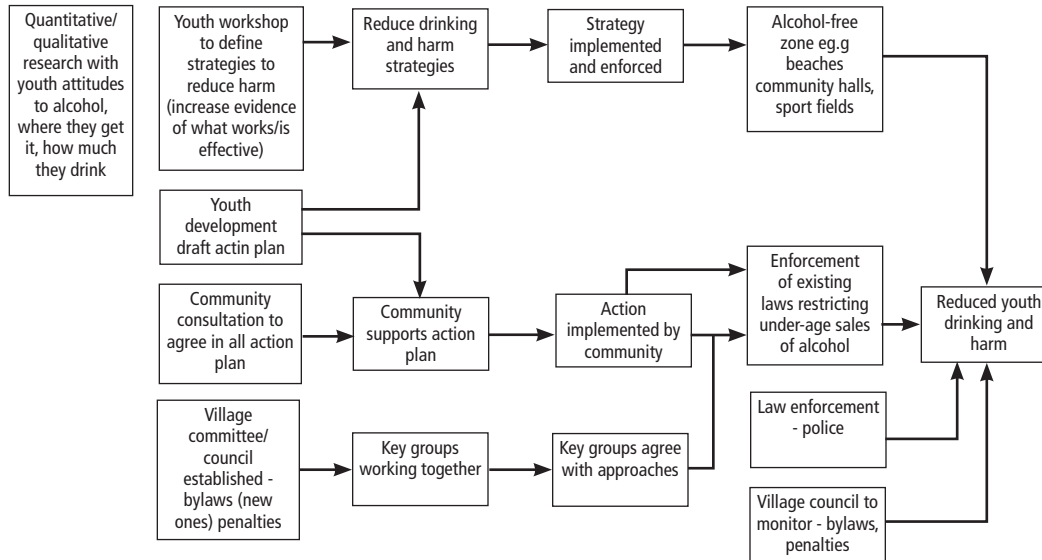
Quantitative/ qualitative research with youth attitudes to alcohol, where they get it, how much they drink

Youth workshop to define strategies to reduce harm (increase evidence of what works/is effective)

Reduce drinking and harm strategies

Strategy implemented and enforced

Alcohol-free zone eg.g beaches community halls, sport fields

Youth development draft actin plan

Community consultation to agree in all action plan

Community supports action plan

Action implemented by community

Enforcement of existing laws restricting under-age sales of alcohol

Reduced youth drinking and harm

Village committee/ council established - bylaws (new ones) penalties

Key groups working together

Key groups agree with approaches

Law enforcement - police

Village council to monitor - bylaws, penalties